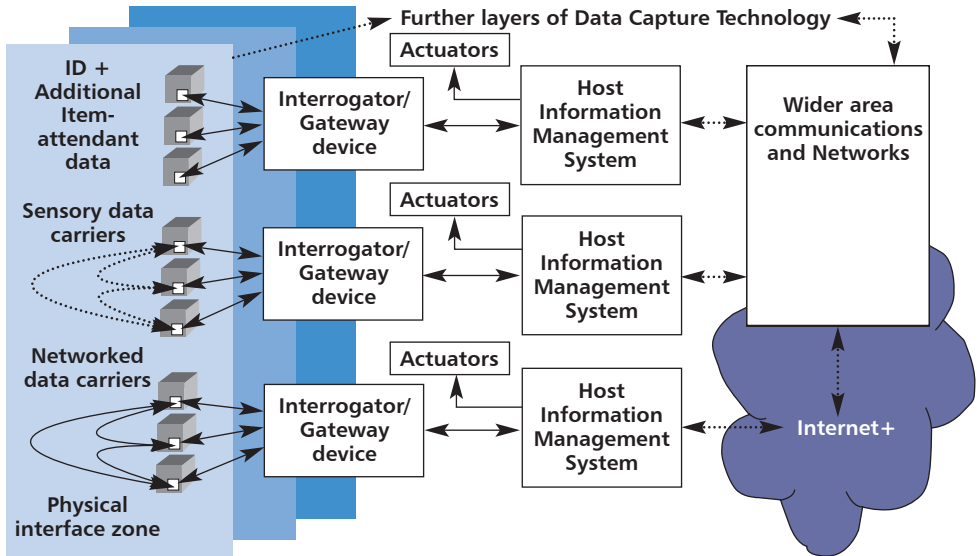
Further layers of Data Capture Technology

ID + Additional Item-attendant data

Sensory data carriers

Networked data carriers

Physical interface zone

Interrogator/ Gateway device

Interrogator/ Gateway device

Interrogator/ Gateway device

Actuators

Host Information Management System

Actuators

Host Information Management System

Actuators

Host Information Management System

Wider area communications and Networks

Internet+